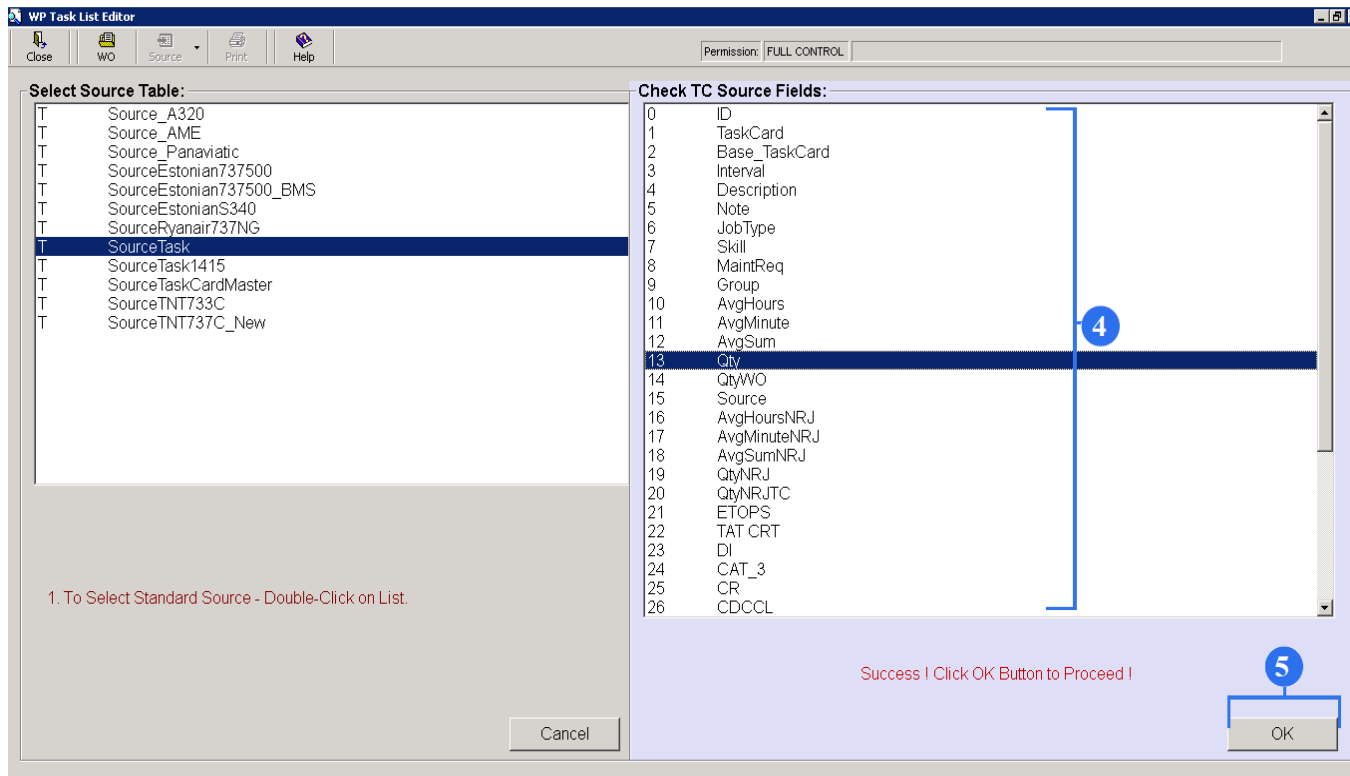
WP Task List Editor

Close
WO
Source
Print
Help

Permission: FULL CONTROL

Select Source Table:

| | |
|---|---|
| T | Source_A320 |
| T | Source_AME |
| T | Source_Panaviatic |
| T | SourceEstonian737500 |
| T | SourceEstonian737500_BMS |
| T | SourceEstonianS340 |
| T | SourceRyanair737NG |
| T | SourceTask |
| T | SourceTask1415 |
| T | SourceTaskCardMaster |
| T | SourceTNT733C |
| T | SourceTNT737C_New |

1. To Select Standard Source - Double-Click on List.

Cancel

Check TC Source Fields:

| | |
|---|---|
| 0 | ID |
| 1 | TaskCard |
| 2 | Base_TaskCard |
| 3 | Interval |
| 4 | Description |
| 5 | Note |
| 6 | JobType |
| 7 | Skill |
| 8 | MaintReq |
| 9 | Group |
| 10 | AvgHours |
| 11 | AvgMinute |
| 12 | AvgSum |
| 13 | Qty |
| 14 | QtyWO |
| 15 | Source |
| 16 | AvgHoursNRJ |
| 17 | AvgMinuteNRJ |
| 18 | AvgSumNRJ |
| 19 | QtyNRJ |
| 20 | QtyNRJTC |
| 21 | ETOPS |
| 22 | TAT CRT |
| 23 | DI |
| 24 | CAT_3 |
| 25 | CR |
| 26 | CDCCL |

4

Success ! Click OK Button to Proceed !

5

OK